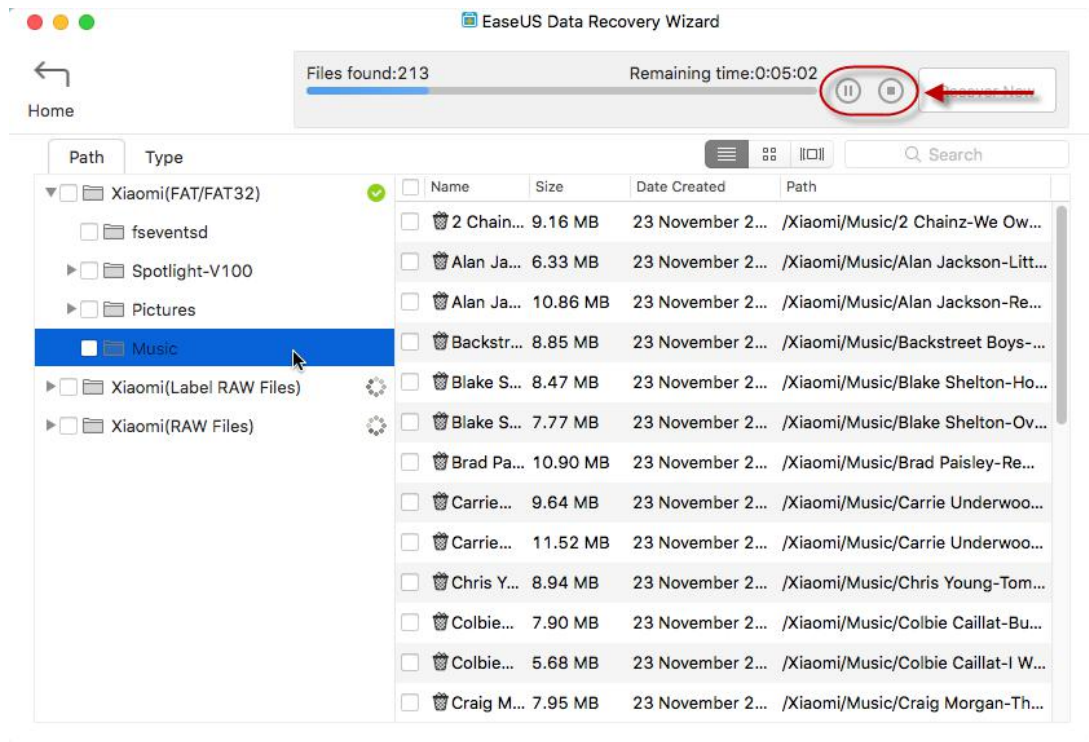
EaseUS Data Recovery Wizard

Home

Files found:213

Remaining time:0:05:02

Recover Now

Path

Type

Search

Xiaomi(FAT/FAT32)

fseventsd

Spotlight-V100

Pictures

Music

Xiaomi(Label RAW Files)

Xiaomi(RAW Files)

| | Name | Size | Date Created | Path |
|---|---|---|---|---|
| | 2 Chain... | 9.16 MB | 23 November 2... | /Xiaomi/Music/2 Chainz-We Ow... |
| | Alan Ja... | 6.33 MB | 23 November 2... | /Xiaomi/Music/Alan Jackson-Litt... |
| | Alan Ja... | 10.86 MB | 23 November 2... | /Xiaomi/Music/Alan Jackson-Re... |
| | Backstr... | 8.85 MB | 23 November 2... | /Xiaomi/Music/Backstreet Boys-... |
| | Blake S... | 8.47 MB | 23 November 2... | /Xiaomi/Music/Blake Shelton-Ho... |
| | Blake S... | 7.77 MB | 23 November 2... | /Xiaomi/Music/Blake Shelton-Ov... |
| | Brad Pa... | 10.90 MB | 23 November 2... | /Xiaomi/Music/Brad Paisley-Re... |
| | Carrie... | 9.64 MB | 23 November 2... | /Xiaomi/Music/Carrie Underwoo... |
| | Carrie... | 11.52 MB | 23 November 2... | /Xiaomi/Music/Carrie Underwoo... |
| | Chris Y... | 8.94 MB | 23 November 2... | /Xiaomi/Music/Chris Young-Tom... |
| | Colbie... | 7.90 MB | 23 November 2... | /Xiaomi/Music/Colbie Caillat-Bu... |
| | Colbie... | 5.68 MB | 23 November 2... | /Xiaomi/Music/Colbie Caillat-I W... |
| | Craig M... | 7.95 MB | 23 November 2... | /Xiaomi/Music/Craig Morgan-Th... |